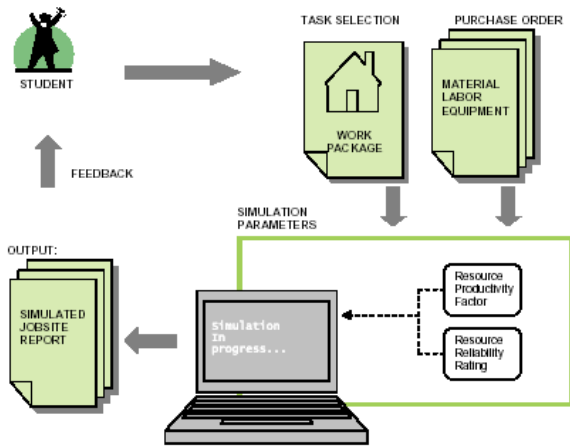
STUDENT

TASK SELECTION

PURCHASE ORDER

WORK PACKAGE

MATERIAL LABOR EQUIPMENT

FEEDBACK

SIMULATION PARAMETERS

OUTPUT:

SIMULATED JOBSITE REPORT

Simulation in progress...

Resource Productivity Factor

Resource Reliability Rating